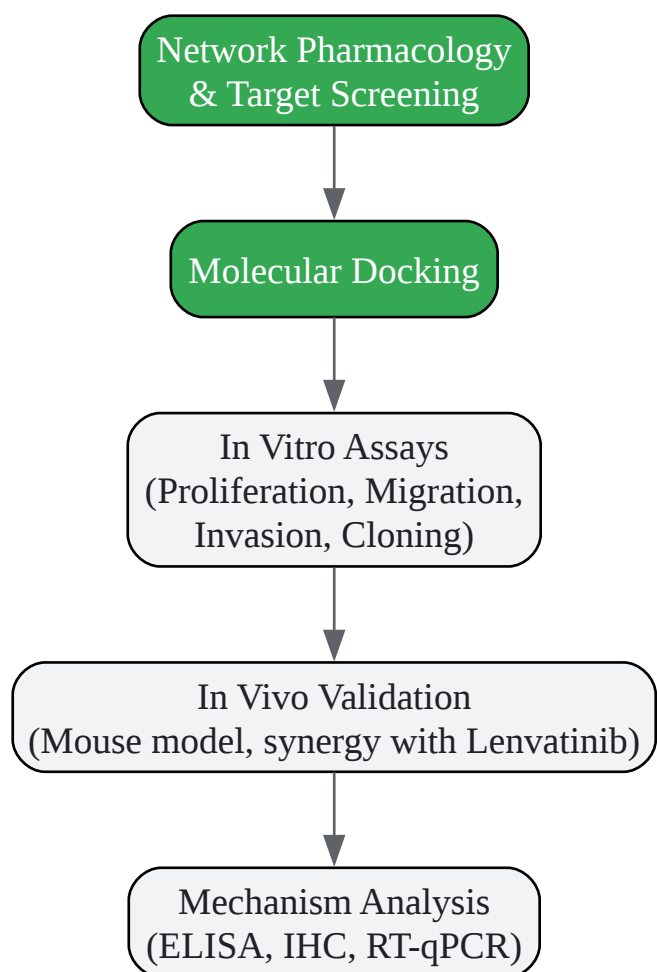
Network Pharmacology & Target Screening

Molecular Docking

In Vitro Assays (Proliferation, Migration, Invasion, Cloning)

In Vivo Validation (Mouse model, synergy with Lenvatinib)

Mechanism Analysis (ELISA, IHC, RT-qPCR)